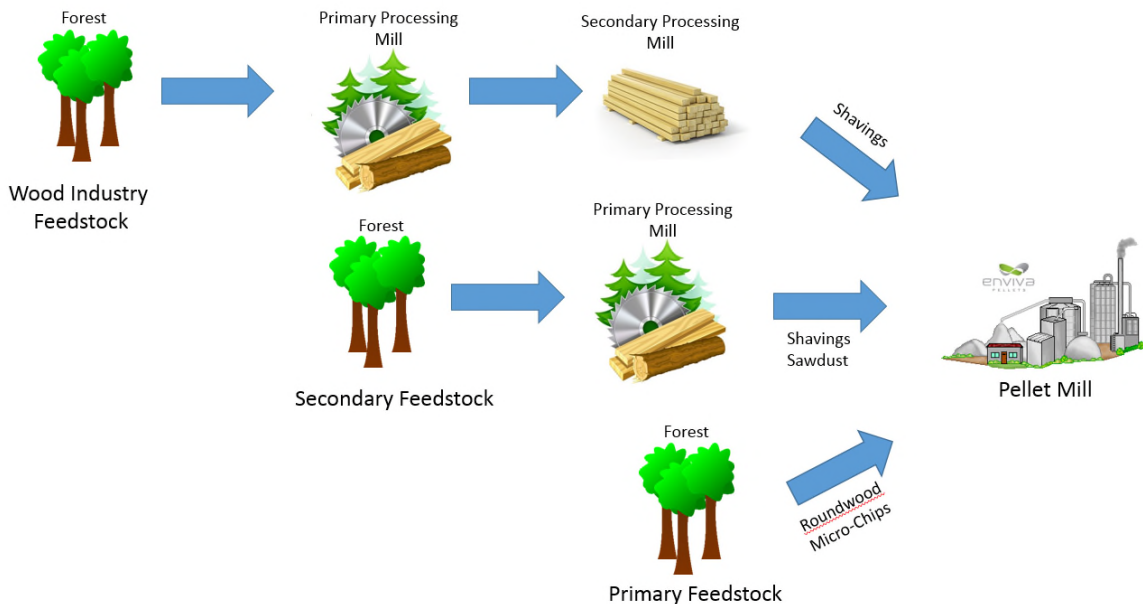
Forest

Wood Industry Feedstock

Primary Processing Mill

Secondary Processing Mill

Shavings

Forest

Secondary Feedstock

Primary Processing Mill

Shavings
Sawdust

enviva

Pellet Mill

Forest

Roundwood
Micro-Chips

Primary Feedstock